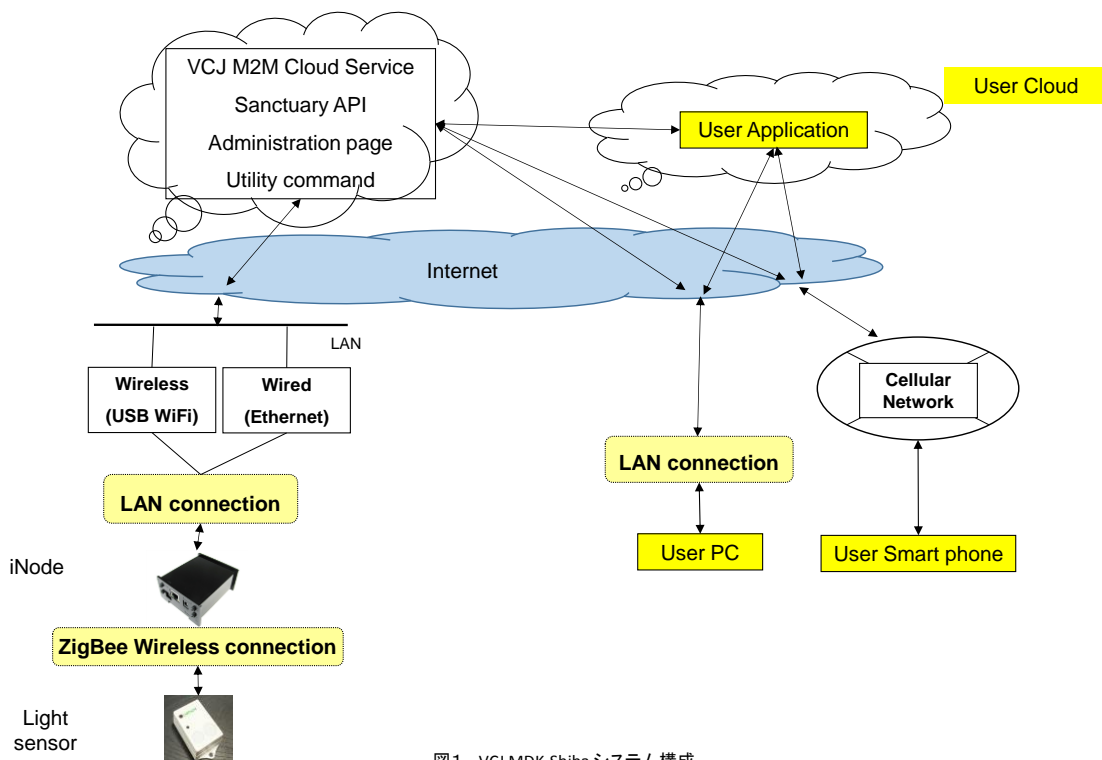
VCJ M2M Cloud Service
Sanctuary API
Administration page
Utility command

User Cloud

User Application

Internet

LAN

Wireless
(USB WiFi)

Wired
(Ethernet)

Cellular
Network

LAN connection

LAN connection

User PC

User Smart phone

iNode

ZigBee Wireless connection

Light
sensor

図1 VCJ MDK Shiba システム構成